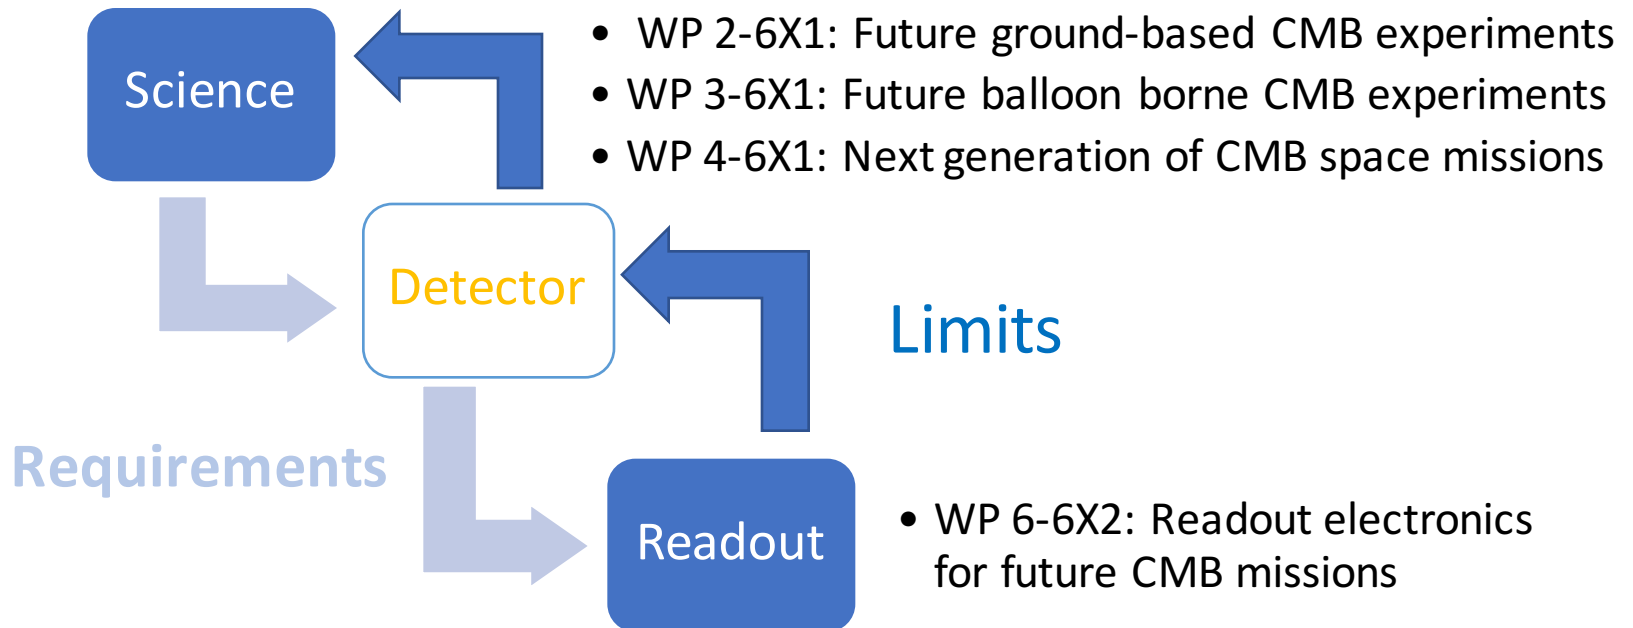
Science

• WP 2-6X1: Future ground-based CMB experiments
• WP 3-6X1: Future balloon borne CMB experiments
• WP 4-6X1: Next generation of CMB space missions

Detector

Limits

Requirements

Readout

• WP 6-6X2: Readout electronics for future CMB missions